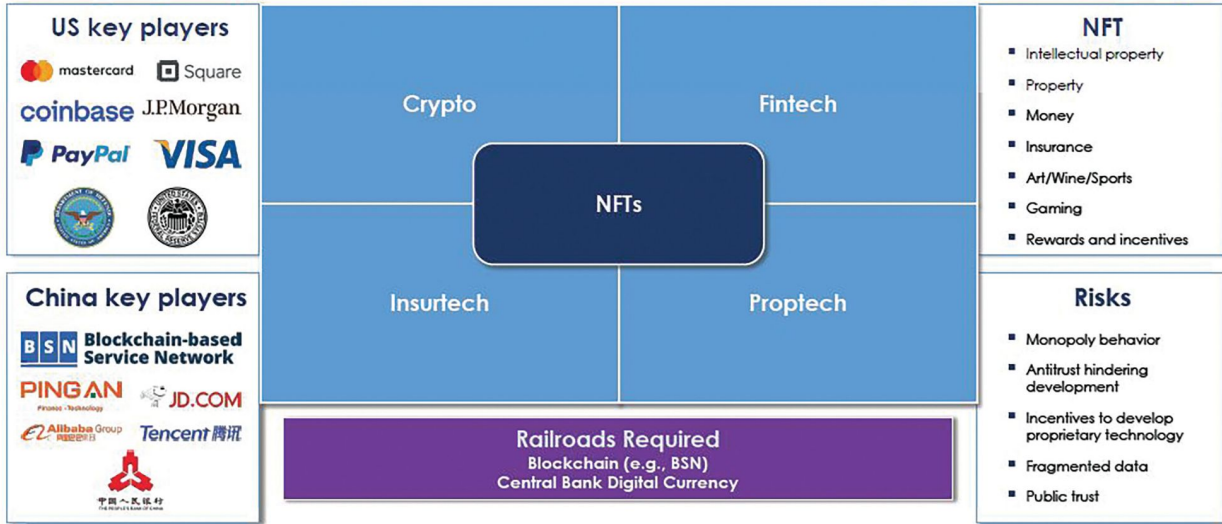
US key players

mastercard
Square
coinbase
J.P.Morgan
PayPal
VISA

China key players

BSN Blockchain-based Service Network
PING AN
Finance · Technology
JD.COM
Alibaba Group 阿里巴巴集团
Tencent 腾讯
中国人民银行
THE PEOPLE'S BANK OF CHINA

Crypto

Fintech

NFTs

Insurtech

Proptech

Railroads Required
Blockchain (e.g., BSN)
Central Bank Digital Currency

NFT
- Intellectual property
- Property
- Money
- Insurance
- Art/Wine/Sports
- Gaming
- Rewards and incentives

Risks
- Monopoly behavior
- Antitrust hindering development
- Incentives to develop proprietary technology
- Fragmented data
- Public trust